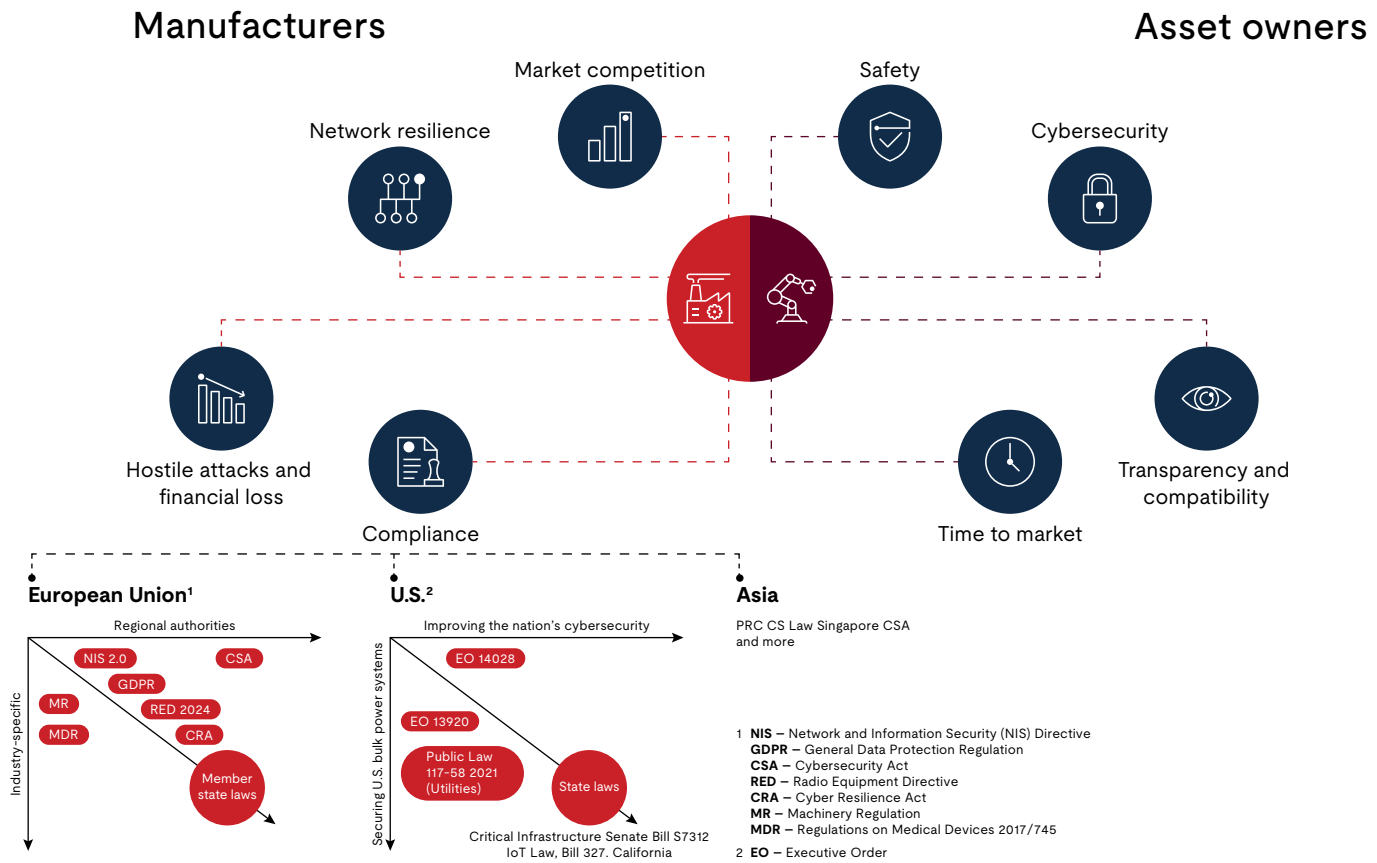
Manufacturers

Asset owners

Market competition

Safety

Network resilience

Cybersecurity

Hostile attacks and financial loss

Compliance

Time to market

Transparency and compatibility

European Union¹

Regional authorities

Industry-specific

NIS 2.0

CSA

GDPR

MR

RED 2024

MDR

CRA

Member state laws

U.S.²

Improving the nation's cybersecurity

Securing U.S. bulk power systems

EO 14028

EO 13920

Public Law 117-58 2021 (Utilities)

State laws

Critical Infrastructure Senate Bill S7312
IoT Law, Bill 327. California

Asia

PRC CS Law Singapore CSA and more

1 **NIS** – Network and Information Security (NIS) Directive
**GDPR** – General Data Protection Regulation
**CSA** – Cybersecurity Act
**RED** – Radio Equipment Directive
**CRA** – Cyber Resilience Act
**MR** – Machinery Regulation
**MDR** – Regulations on Medical Devices 2017/745

2 **EO** – Executive Order